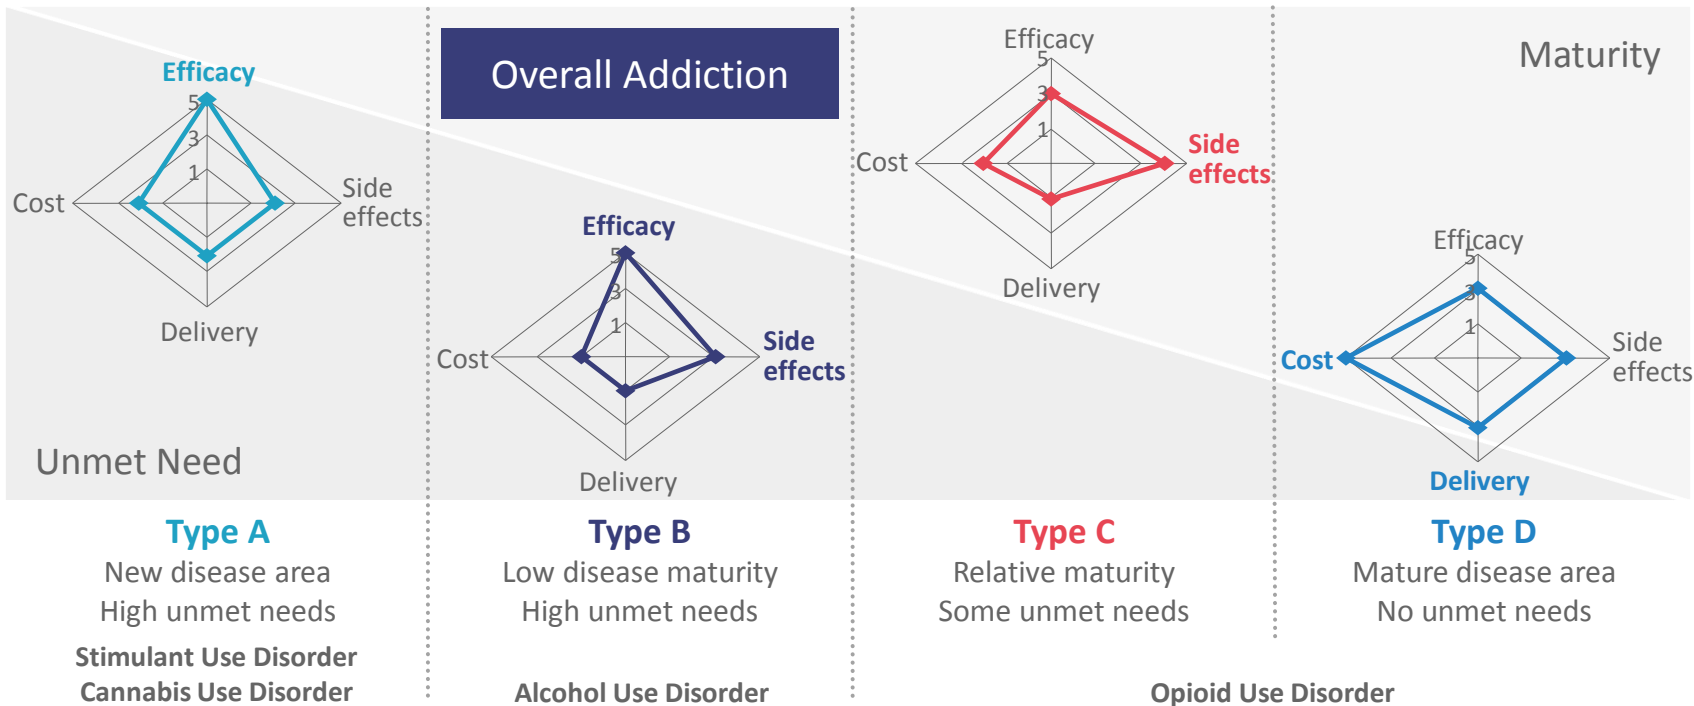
Overall Addiction

Maturity

Efficacy
5
3
1
Cost
Side effects
Delivery

Unmet Need

Efficacy
5
3
1
Cost
Side effects
Delivery

Efficacy
5
3
1
Cost
Side effects
Delivery

Efficacy
5
3
1
Cost
Side effects
Delivery

Type A
New disease area
High unmet needs
Stimulant Use Disorder
Cannabis Use Disorder

Type B
Low disease maturity
High unmet needs
Alcohol Use Disorder

Type C
Relative maturity
Some unmet needs

Type D
Mature disease area
No unmet needs

Opioid Use Disorder